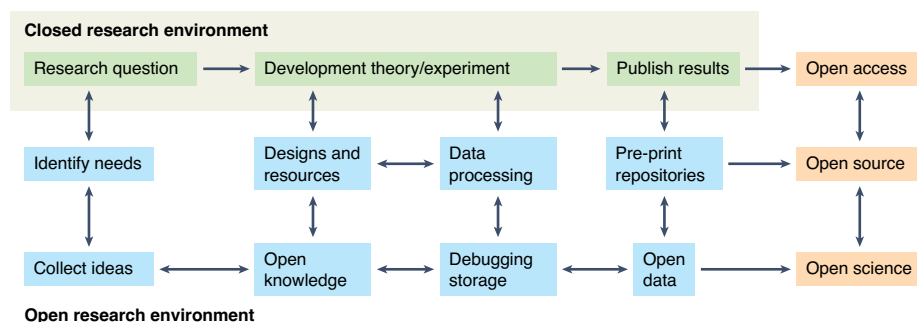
Closed research environment

Research question

Development theory/experiment

Publish results

Open access

Identify needs

Designs and resources

Data processing

Pre-print repositories

Open source

Collect ideas

Open knowledge

Debugging storage

Open data

Open science

Open research environment